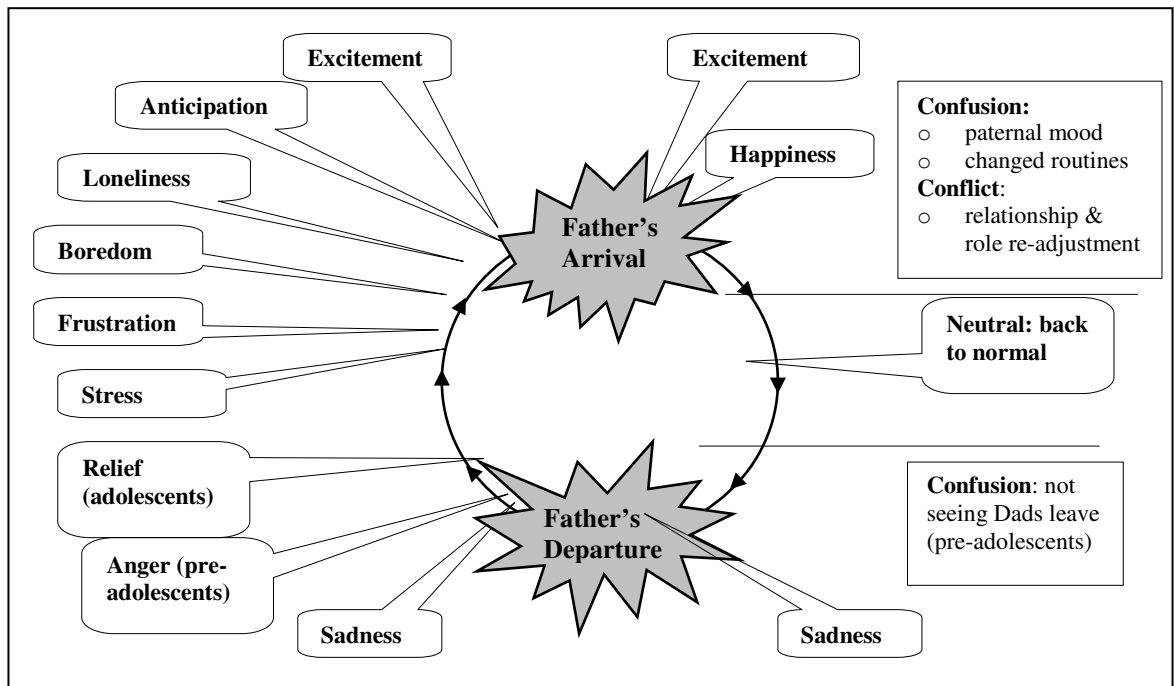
Excitement

Anticipation

Loneliness

Boredom

Frustration

Stress

Excitement

Happiness

Father's Arrival

Confusion:
o paternal mood
o changed routines
Conflict:
o relationship & role re-adjustment

Neutral: back to normal

Relief (adolescents)

Anger (pre-adolescents)

Sadness

Father's Departure

Sadness

Confusion: not seeing Dads leave (pre-adolescents)